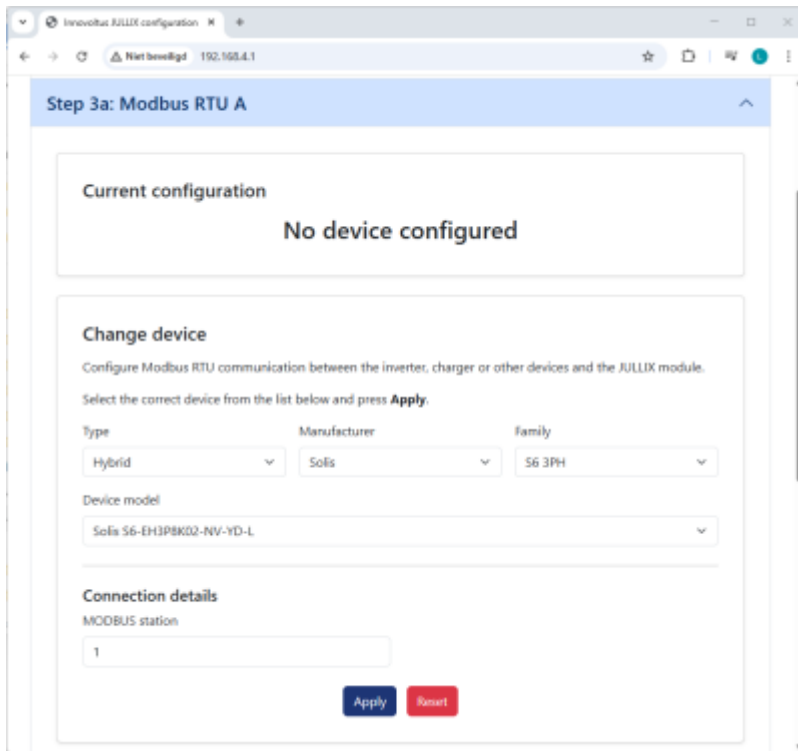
Innovoltus JULLIX configuration

Niet beveiligd 192.168.4.1

L

Step 3a: Modbus RTU A

Current configuration

No device configured

Change device

Configure Modbus RTU communication between the inverter, charger or other devices and the JULLIX module.

Select the correct device from the list below and press **Apply**.

Type
Hybrid

Manufacturer
Solis

Family
S6 3PH

Device model
Solis S6-EH3P8K02-NV-YD-L

Connection details

MODBUS station
1

Apply
Reset